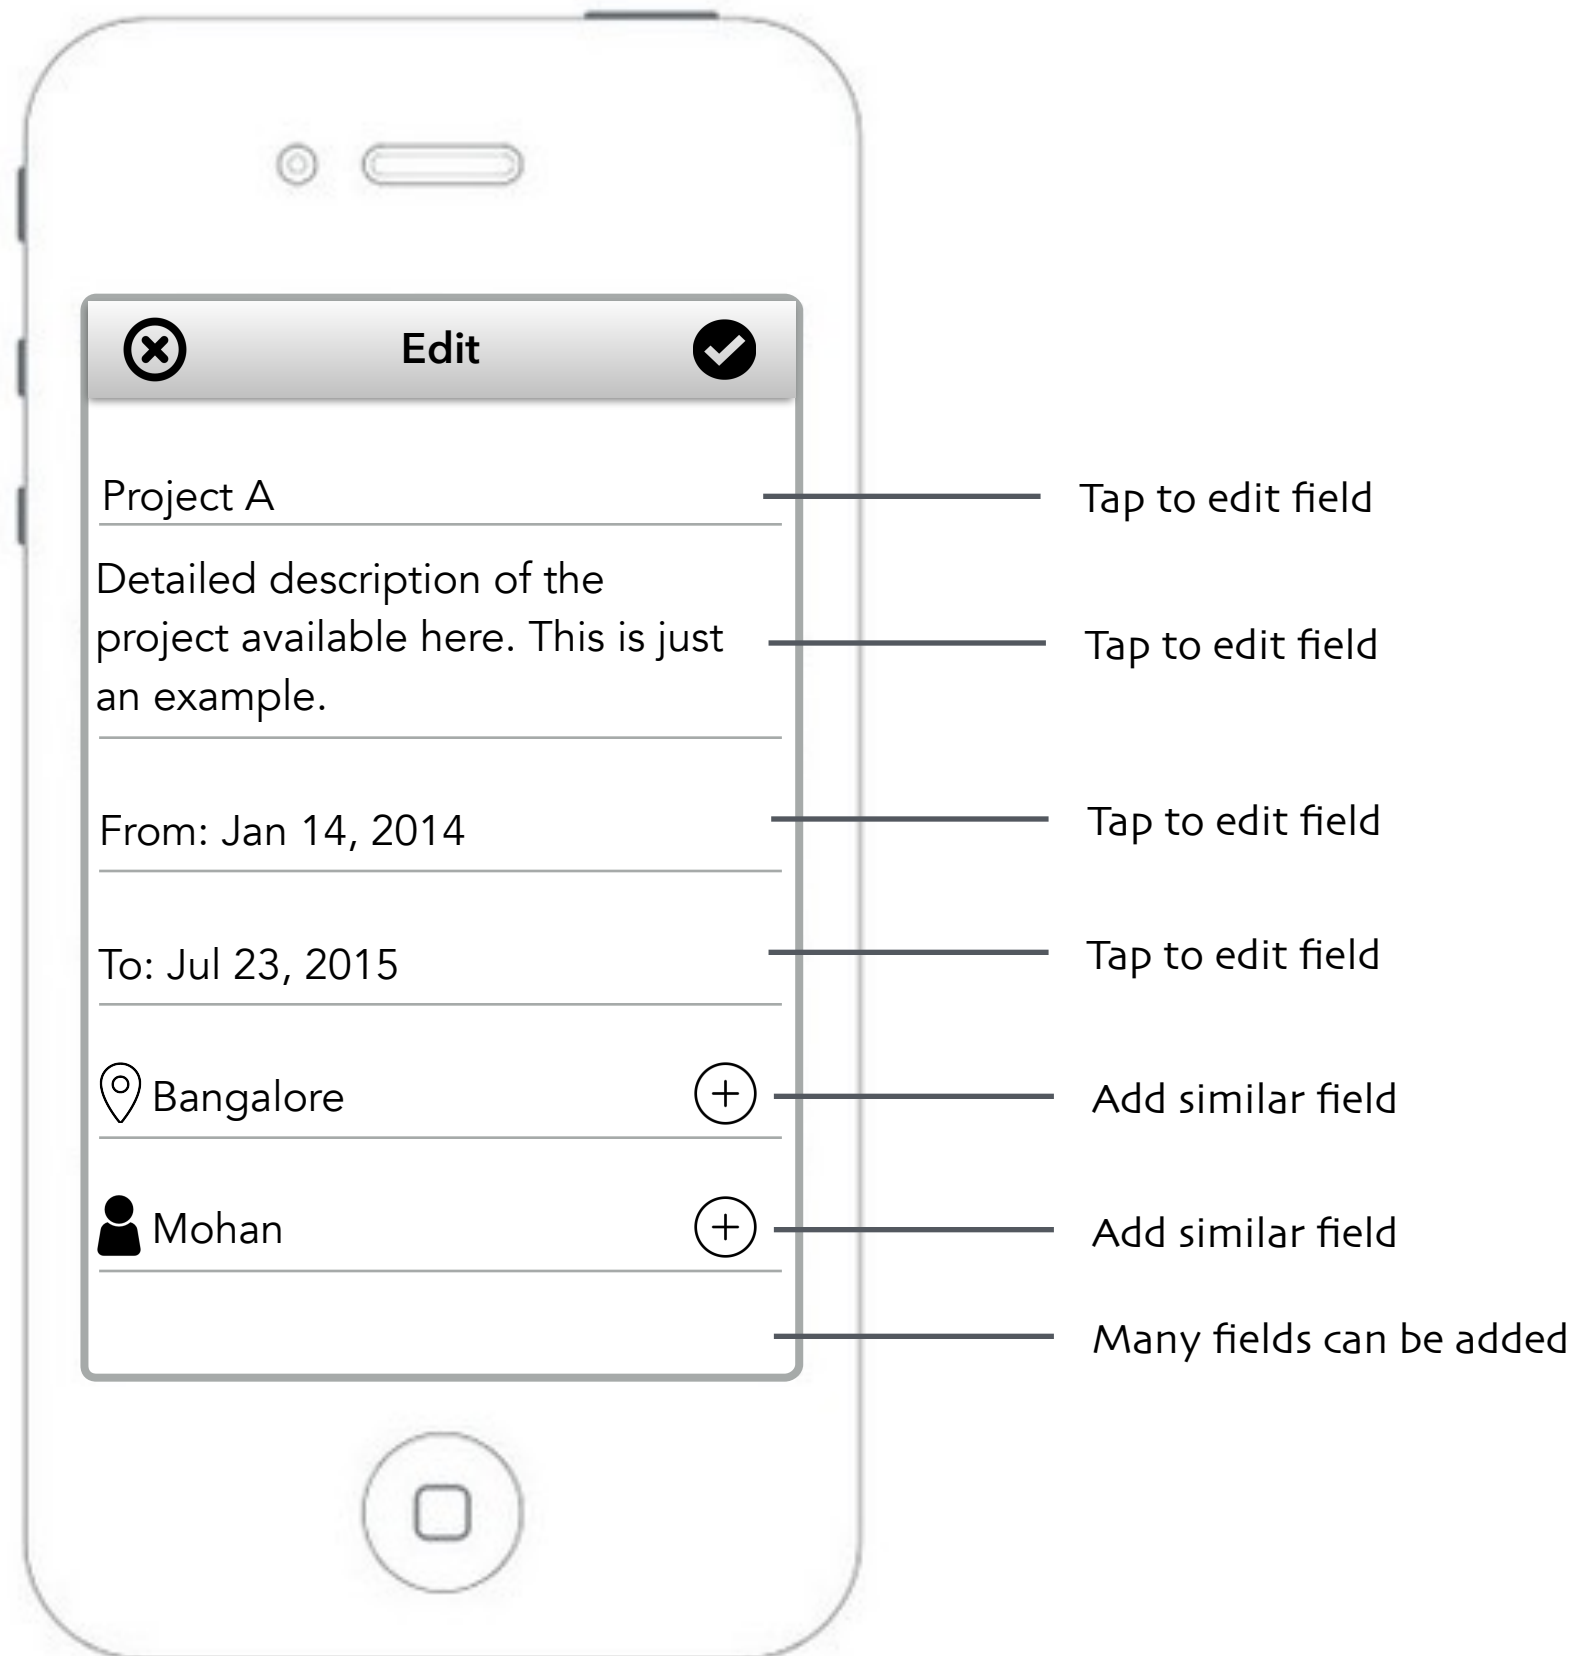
Edit

Project A

Tap to edit field

Detailed description of the project available here. This is just an example.

Tap to edit field

From: Jan 14, 2014

Tap to edit field

To: Jul 23, 2015

Tap to edit field

Bangalore

Add similar field

Mohan

Add similar field

Many fields can be added